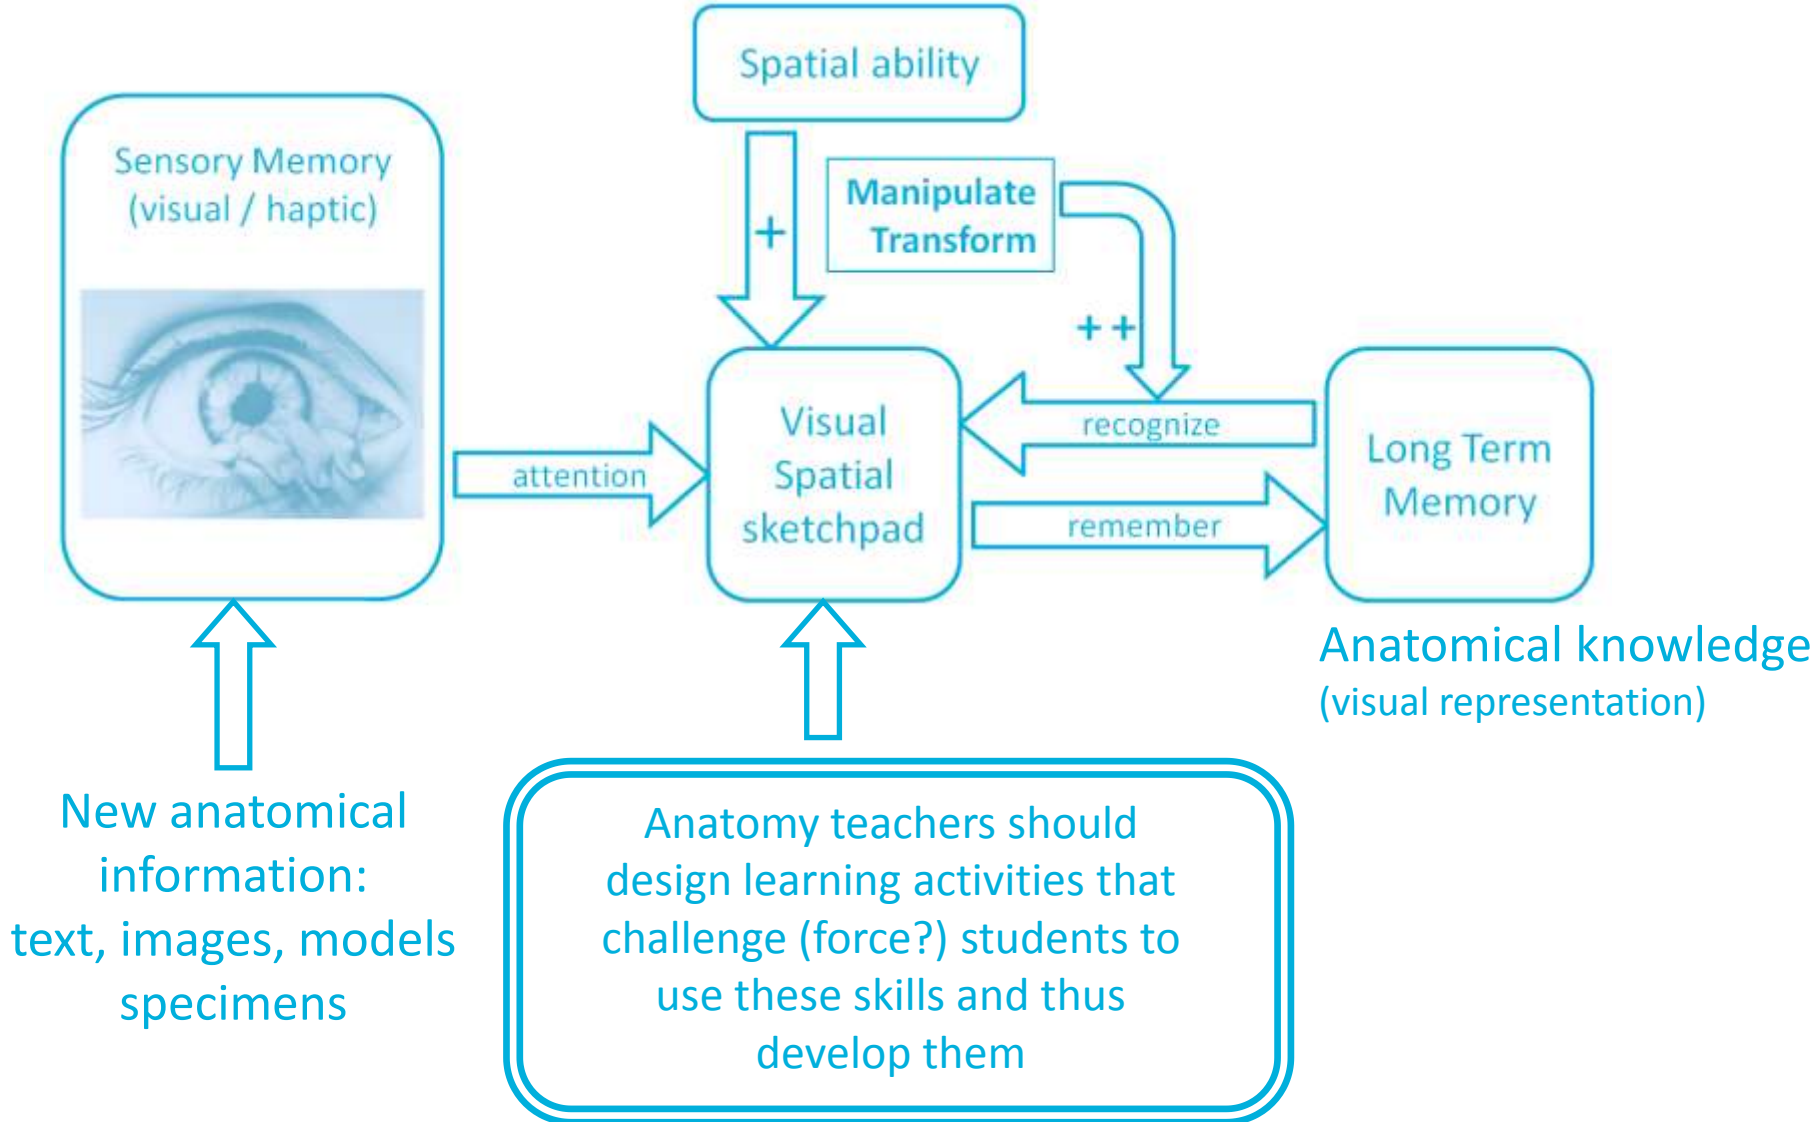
Spatial ability

Sensory Memory
(visual / haptic)

+

Manipulate
Transform

++

Visual
Spatial
sketchpad

attention

recognize

remember

Long Term
Memory

Anatomical knowledge
(visual representation)

New anatomical
information:
text, images, models
specimens

Anatomy teachers should
design learning activities that
challenge (force?) students to
use these skills and thus
develop them